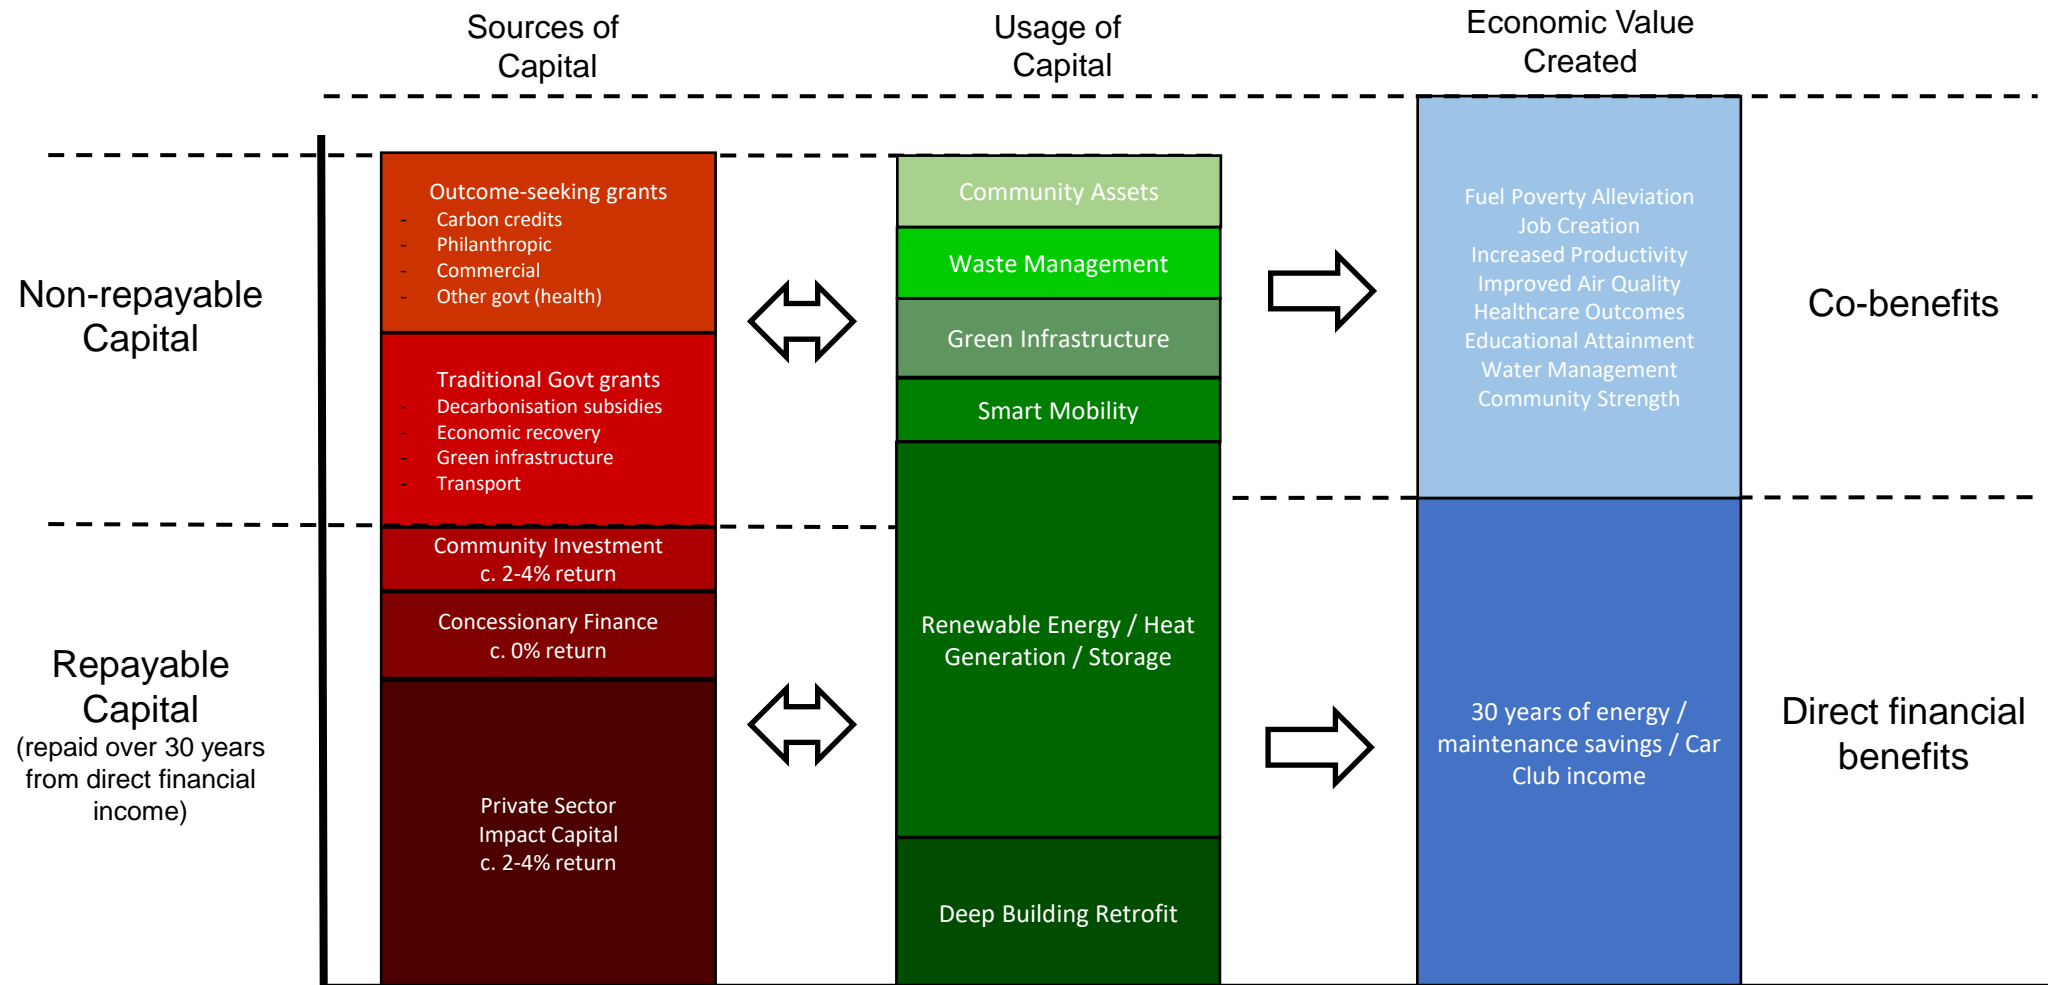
Sources of Capital

Usage of Capital

Economic Value Created

Non-repayable Capital

Outcome-seeking grants
- Carbon credits
- Philanthropic
- Commercial
- Other govt (health)

Traditional Govt grants
- Decarbonisation subsidies
- Economic recovery
- Green infrastructure
- Transport

Community Investment
c. 2-4% return

Concessionary Finance
c. 0% return

Private Sector
Impact Capital
c. 2-4% return

Repayable Capital
(repaid over 30 years from direct financial income)

Community Assets

Waste Management

Green Infrastructure

Smart Mobility

Renewable Energy / Heat Generation / Storage

Deep Building Retrofit

Fuel Poverty Alleviation
Job Creation
Increased Productivity
Improved Air Quality
Healthcare Outcomes
Educational Attainment
Water Management
Community Strength

30 years of energy / maintenance savings / Car Club income

Co-benefits

Direct financial benefits